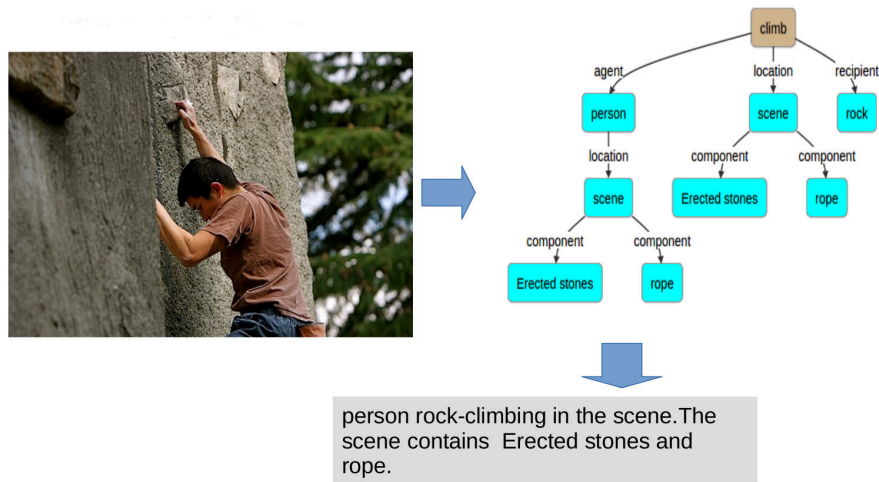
climb

agent

location

recipient

person

scene

rock

location

component

component

scene

Erected stones

rope

component

component

Erected stones

rope

person rock-climbing in the scene.The scene contains  Erected stones and rope.